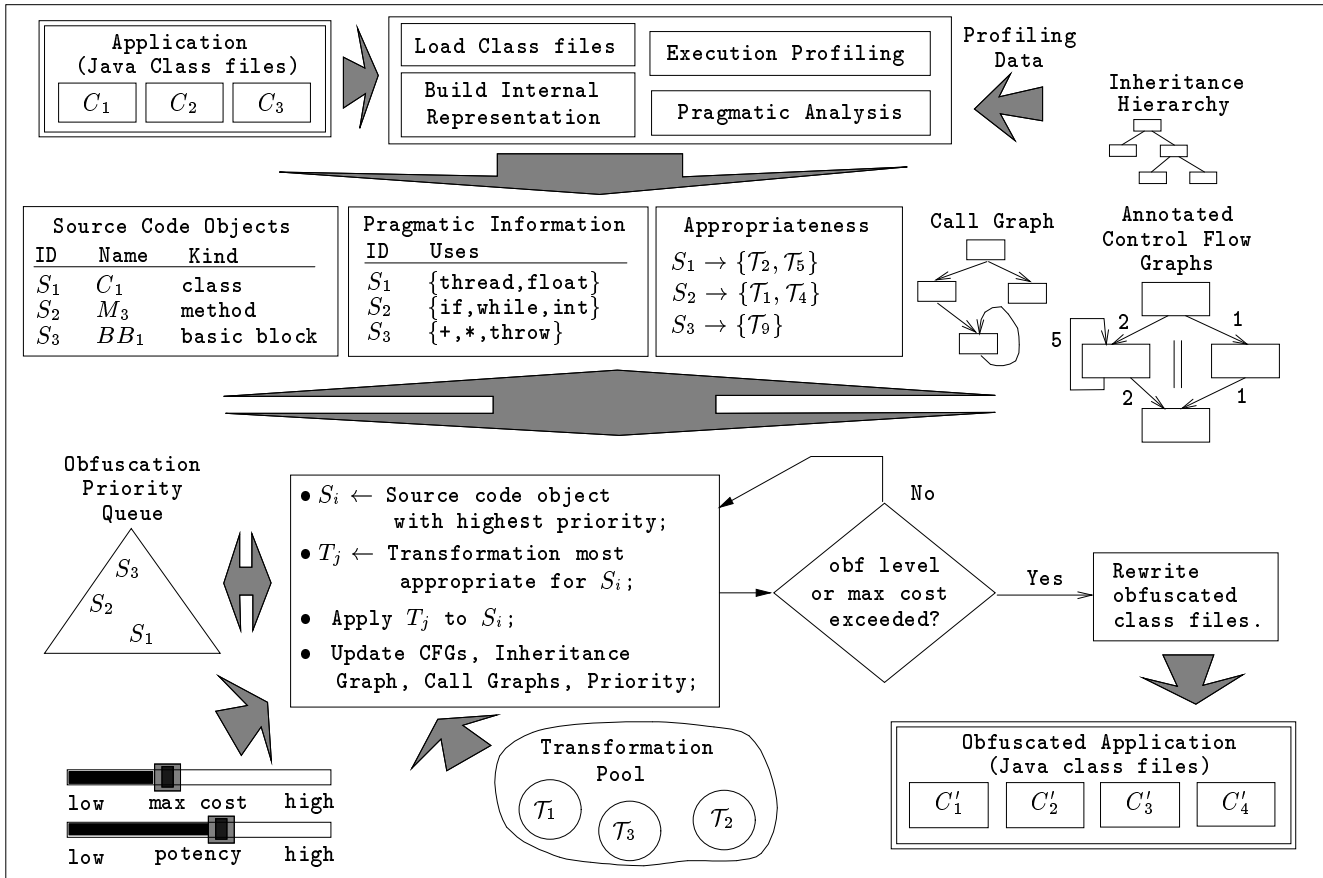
Application
(Java Class files)

$C_1$ $C_2$ $C_3$

Load Class files

Build Internal Representation

Execution Profiling

Pragmatic Analysis

Profiling Data

Inheritance Hierarchy

Source Code Objects

| ID | Name | Kind |
|---|---|---|
| $S_1$ | $C_1$ | class |
| $S_2$ | $M_3$ | method |
| $S_3$ | $BB_1$ | basic block |

Pragmatic Information

| ID | Uses |
|---|---|
| $S_1$ | {thread,float} |
| $S_2$ | {if,while,int} |
| $S_3$ | {+,*,throw} |

Appropriateness

$S_1 \rightarrow \{\mathcal{T}_2, \mathcal{T}_5\}$
$S_2 \rightarrow \{\mathcal{T}_1, \mathcal{T}_4\}$
$S_3 \rightarrow \{\mathcal{T}_9\}$

Call Graph

Annotated Control Flow Graphs

2 1 5 2 1

Obfuscation Priority Queue

$S_3$ $S_2$ $S_1$

• $S_i \leftarrow$ Source code object with highest priority;
• $T_j \leftarrow$ Transformation most appropriate for $S_i$;
• Apply $T_j$ to $S_i$;
• Update CFGs, Inheritance Graph, Call Graphs, Priority;

No

obf level or max cost exceeded?

Yes

Rewrite obfuscated class files.

low max cost high

low potency high

Transformation Pool

$\mathcal{T}_1$ $\mathcal{T}_3$ $\mathcal{T}_2$

Obfuscated Application
(Java class files)

$C'_1$ $C'_2$ $C'_3$ $C'_4$